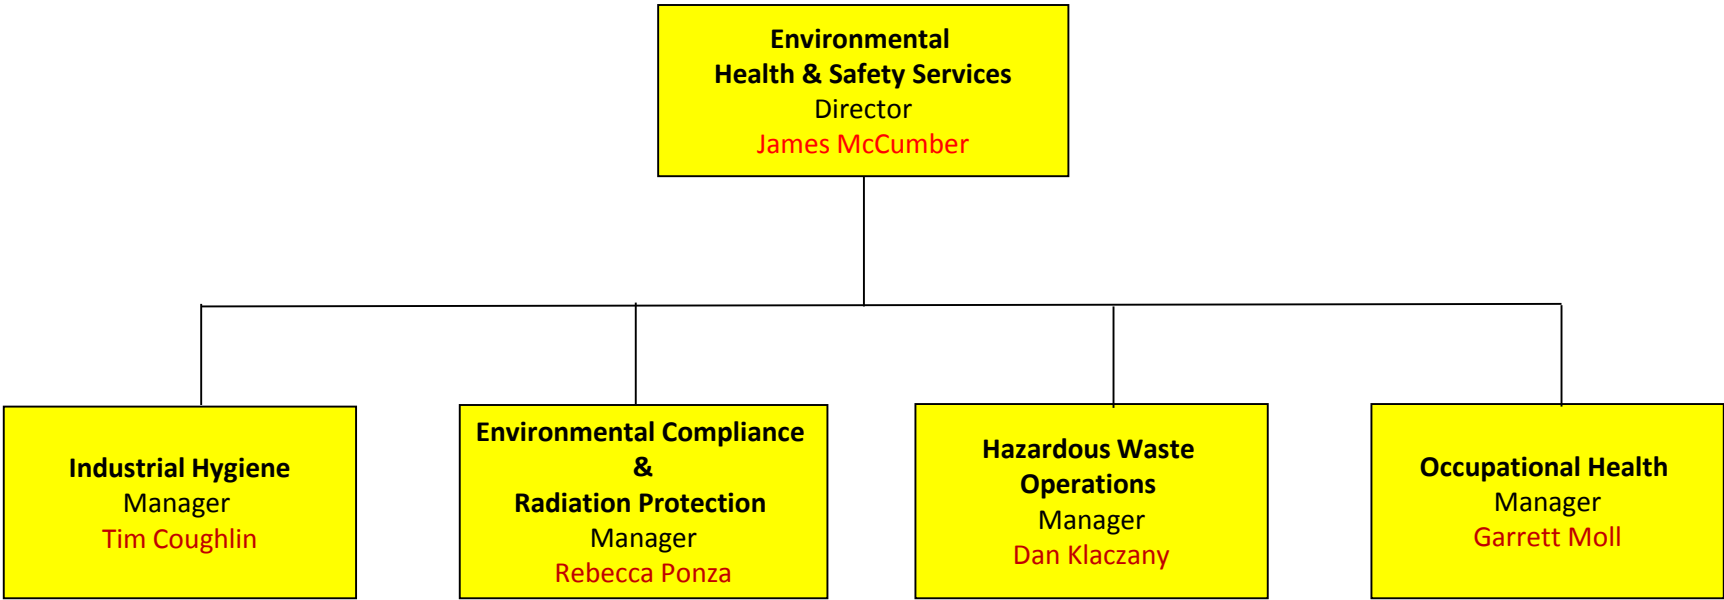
Environmental
Health & Safety Services
Director
James McCumber

Industrial Hygiene
Manager
Tim Coughlin

Environmental Compliance
&
Radiation Protection
Manager
Rebecca Ponza

Hazardous Waste
Operations
Manager
Dan Klaczany

Occupational Health
Manager
Garrett Moll